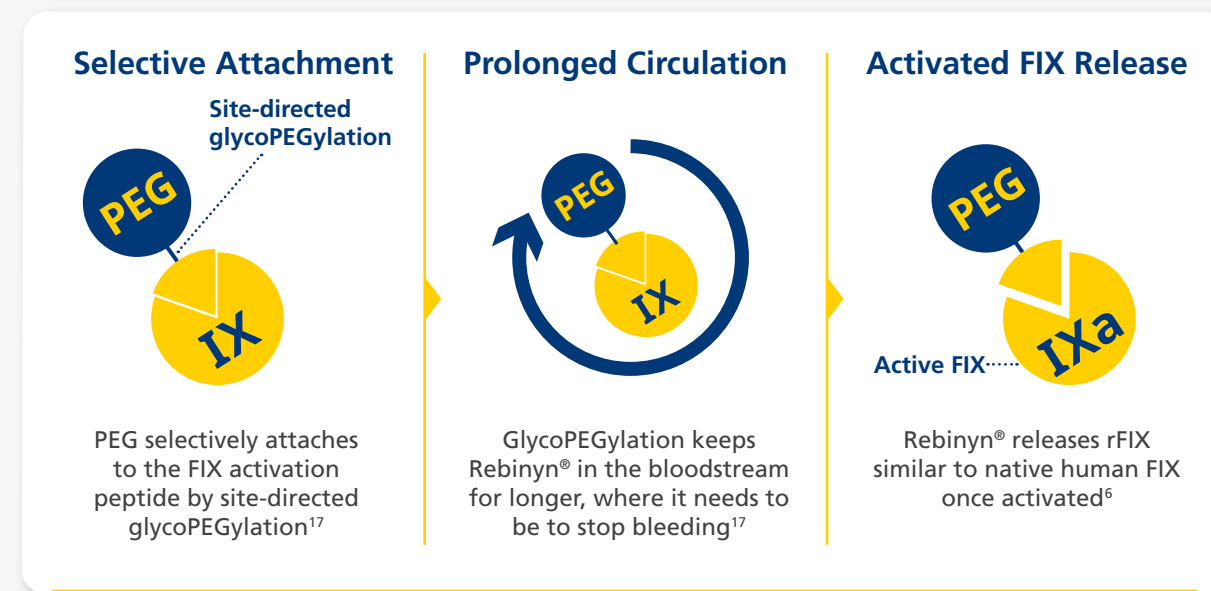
Selective Attachment

Site-directed glycoPEGylation

PEG

IX

PEG selectively attaches to the FIX activation peptide by site-directed glycoPEGylation$^{17}$

Prolonged Circulation

PEG

IX

GlycoPEGylation keeps Rebinyn® in the bloodstream for longer, where it needs to be to stop bleeding$^{17}$

Activated FIX Release

PEG

IXa

Active FIX

Rebinyn® releases rFIX similar to native human FIX once activated$^{6}$